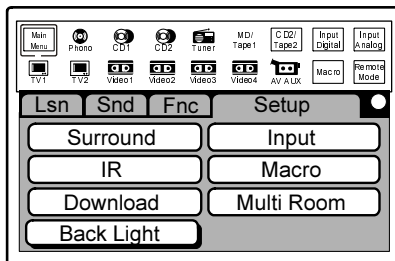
Main Menu
Phono
CD1
CD2
Tuner
MD/ Tape1
CD2/ Tape2
Input Digital
Input Analog
TV1
TV2
Video1
Video2
Video3
Video4
AV AUX
Macro
Remote Mode

Lsn
Snd
Fnc
Setup

Surround
Input
IR
Macro
Download
Multi Room
Back Light